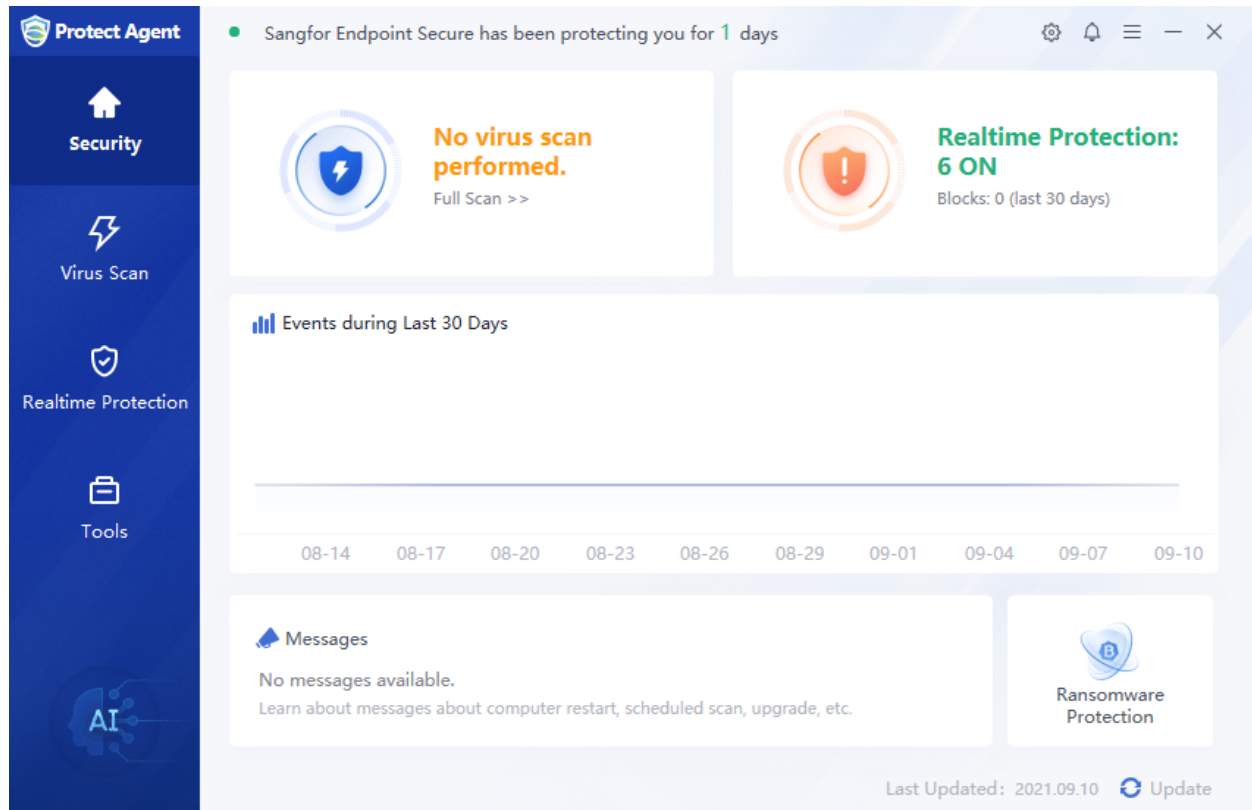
Protect Agent

Security

Virus Scan

Realtime Protection

Tools

AI

Sangfor Endpoint Secure has been protecting you for 1 days

No virus scan performed.

Full Scan >>

Realtime Protection: 6 ON

Blocks: 0 (last 30 days)

Events during Last 30 Days

08-14 08-17 08-20 08-23 08-26 08-29 09-01 09-04 09-07 09-10

Messages

No messages available.

Learn about messages about computer restart, scheduled scan, upgrade, etc.

Ransomware Protection

Last Updated: 2021.09.10 Update